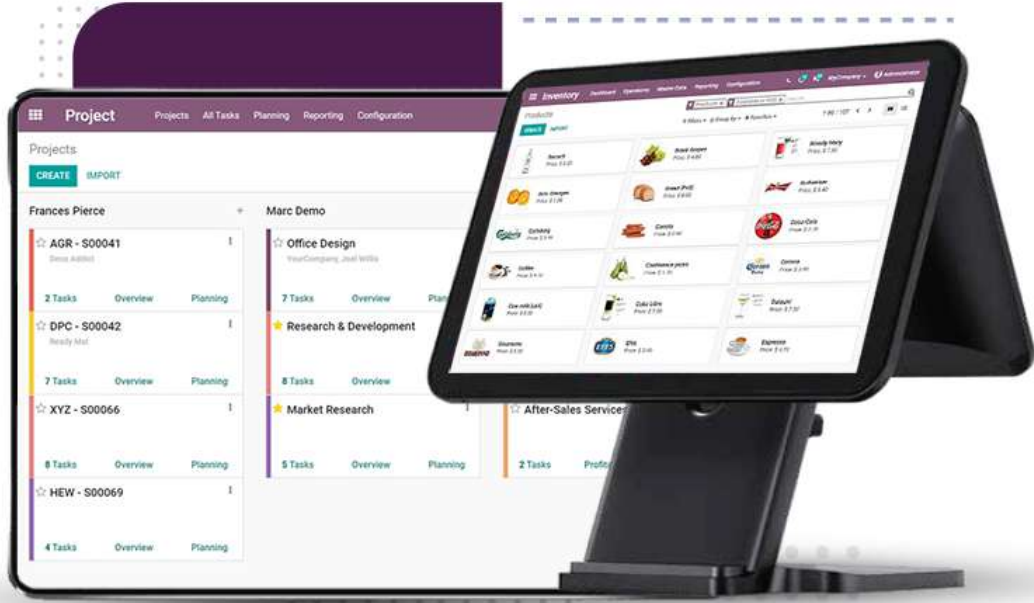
Project Projects All Tasks Planning Reporting Configuration

Projects

CREATE IMPORT

Frances Pierce

AGR - S00041
Deco Addict
2 Tasks Overview Planning

DPC - S00042
Ready Mat
7 Tasks Overview Planning

XYZ - S00066
8 Tasks Overview Planning

HEW - S00069
4 Tasks Overview Planning

Marc Demo

Office Design
YourCompany, Joel Willis
7 Tasks Overview Plan

Research & Development
8 Tasks Overview

Market Research
5 Tasks Overview Planning

After-Sales Services
2 Tasks Profit

Inventory Dashboard Operations Master Data Reporting Configuration

Products

CREATE IMPORT

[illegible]

Bacardi
Black Grapes
Brandy Mary
Jus Oranges
Bread Pr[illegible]
Budweiser
Carlsberg
Carrots
Coca-Cola
Coffee
Cauliflower pickle
Corona
Cow milk (can)
Coke Litre
Dabaur
Duvel
Efes
Espresso